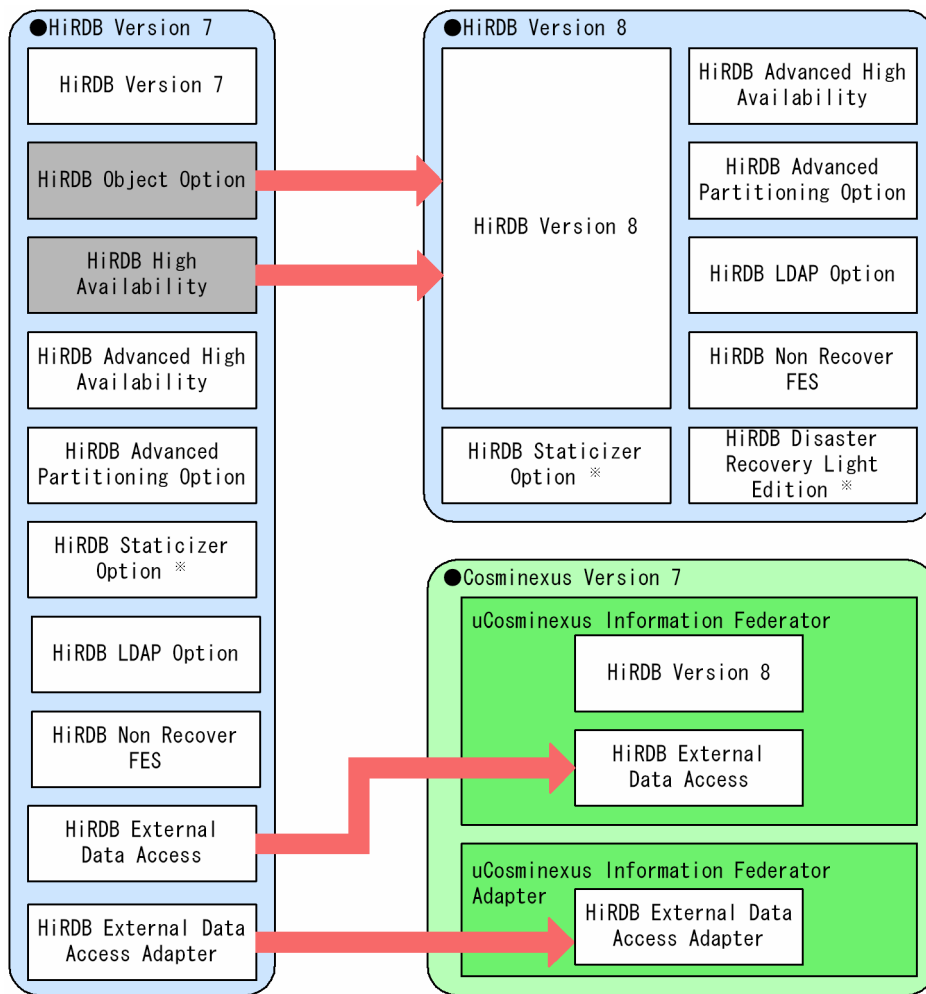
●HiRDB Version 7

HiRDB Version 7

HiRDB Object Option

HiRDB High Availability

HiRDB Advanced High Availability

HiRDB Advanced Partitioning Option

HiRDB Staticizer Option ※

HiRDB LDAP Option

HiRDB Non Recover FES

HiRDB External Data Access

HiRDB External Data Access Adapter

●HiRDB Version 8

HiRDB Version 8

HiRDB Advanced High Availability

HiRDB Advanced Partitioning Option

HiRDB LDAP Option

HiRDB Non Recover FES

HiRDB Staticizer Option ※

HiRDB Disaster Recovery Light Edition ※

●Cosminexus Version 7

uCosminexus Information Federator

HiRDB Version 8

HiRDB External Data Access

uCosminexus Information Federator Adapter

HiRDB External Data Access Adapter